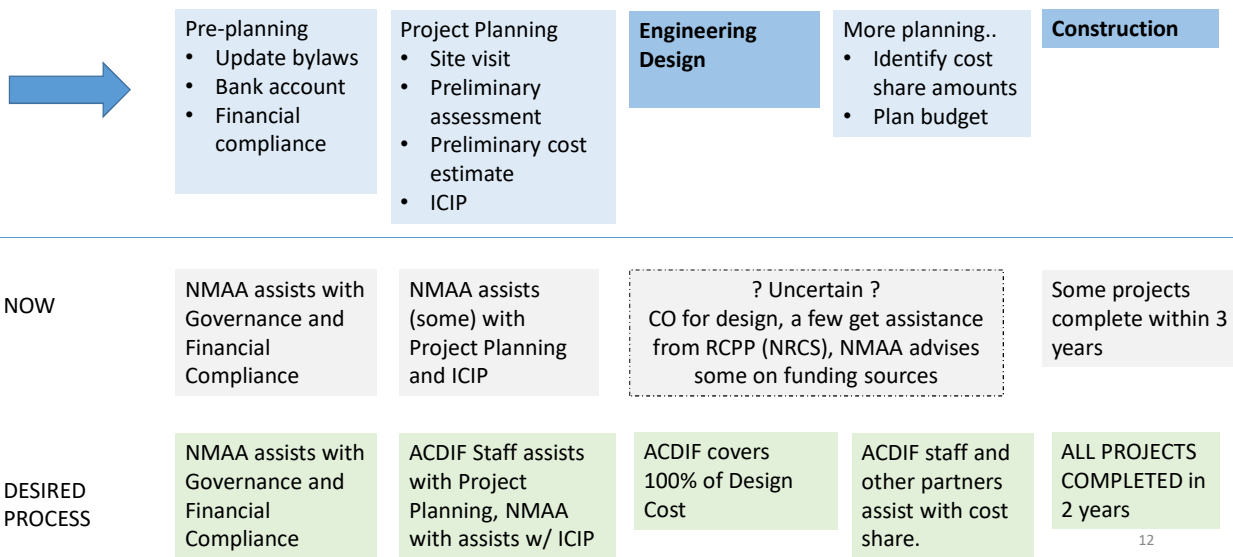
Pre-planning
- Update bylaws
- Bank account
- Financial compliance

Project Planning
- Site visit
- Preliminary assessment
- Preliminary cost estimate
- ICIP

Engineering Design

More planning..
- Identify cost share amounts
- Plan budget

Construction

NOW

NMAA assists with Governance and Financial Compliance

NMAA assists (some) with Project Planning and ICIP

? Uncertain ?
CO for design, a few get assistance from RCPP (NRCS), NMAA advises some on funding sources

Some projects complete within 3 years

DESIRED PROCESS

NMAA assists with Governance and Financial Compliance

ACDIF Staff assists with Project Planning, NMAA with assists w/ ICIP

ACDIF covers 100% of Design Cost

ACDIF staff and other partners assist with cost share.

ALL PROJECTS COMPLETED in 2 years

12